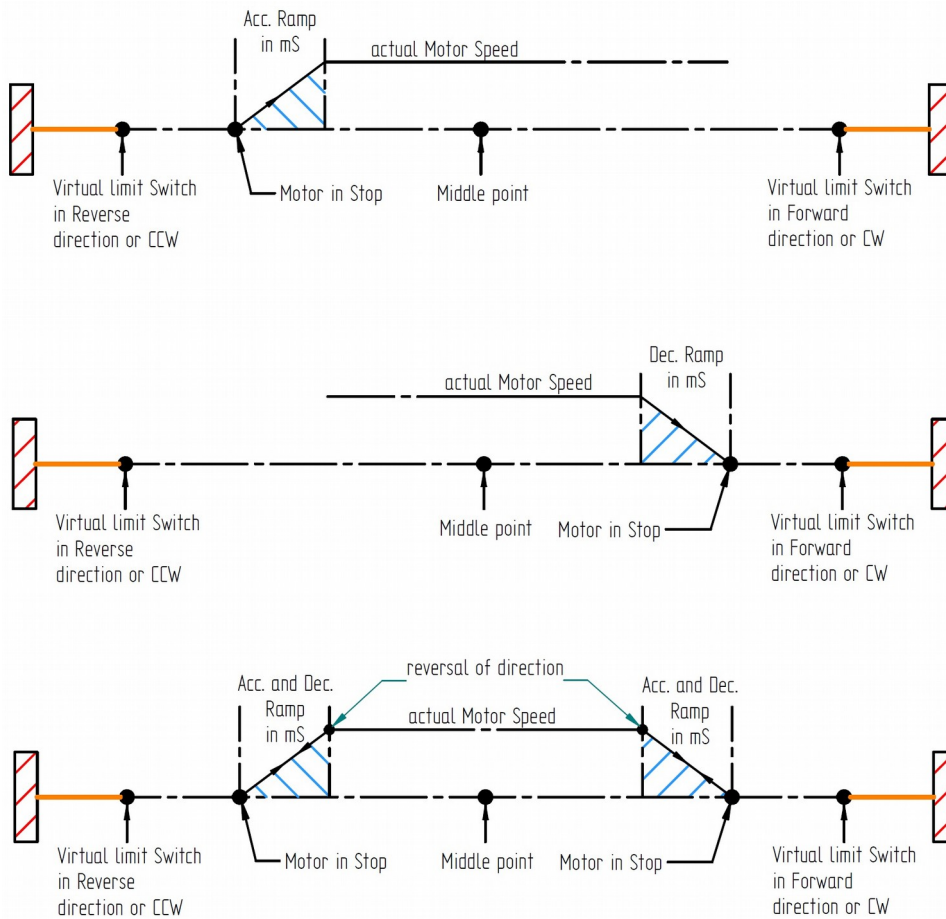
Acc. Ramp in mS

actual Motor Speed

Virtual limit Switch in Reverse direction or CCW

Motor in Stop

Middle point

Virtual limit Switch in Forward direction or CW

actual Motor Speed

Dec. Ramp in mS

Virtual limit Switch in Reverse direction or CCW

Middle point

Motor in Stop

Virtual limit Switch in Forward direction or CW

reversal of direction

Acc. and Dec. Ramp in mS

actual Motor Speed

Acc. and Dec. Ramp in mS

Virtual limit Switch in Reverse direction or CCW

Motor in Stop

Middle point

Motor in Stop

Virtual limit Switch in Forward direction or CW